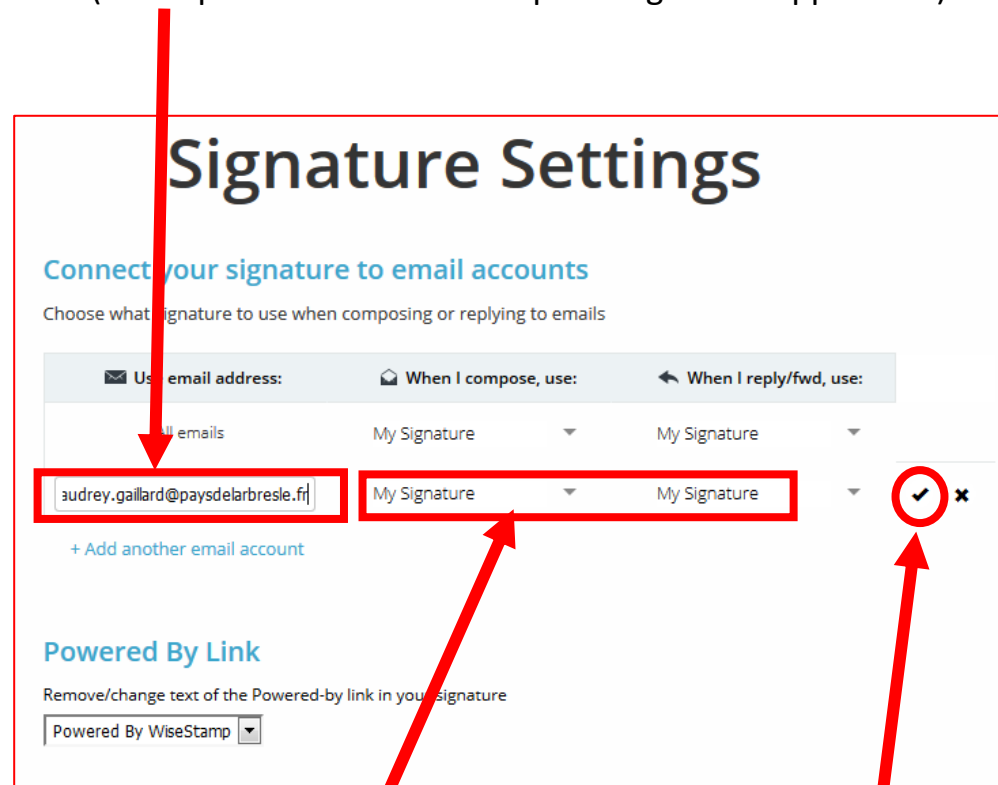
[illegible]

Signature Settings

Connect your signature to email accounts

Choose what signature to use when composing or replying to emails

| Use email address: | When I compose, use: | When I reply/fwd, use: |
|---|---|---|
| All emails | My Signature | My Signature |
| audrey.gaillard@paysdelarbresle.fr | My Signature | My Signature |

+ Add another email account

Powered By Link

Remove/change text of the Powered-by link in your signature

Powered By WiseStamp